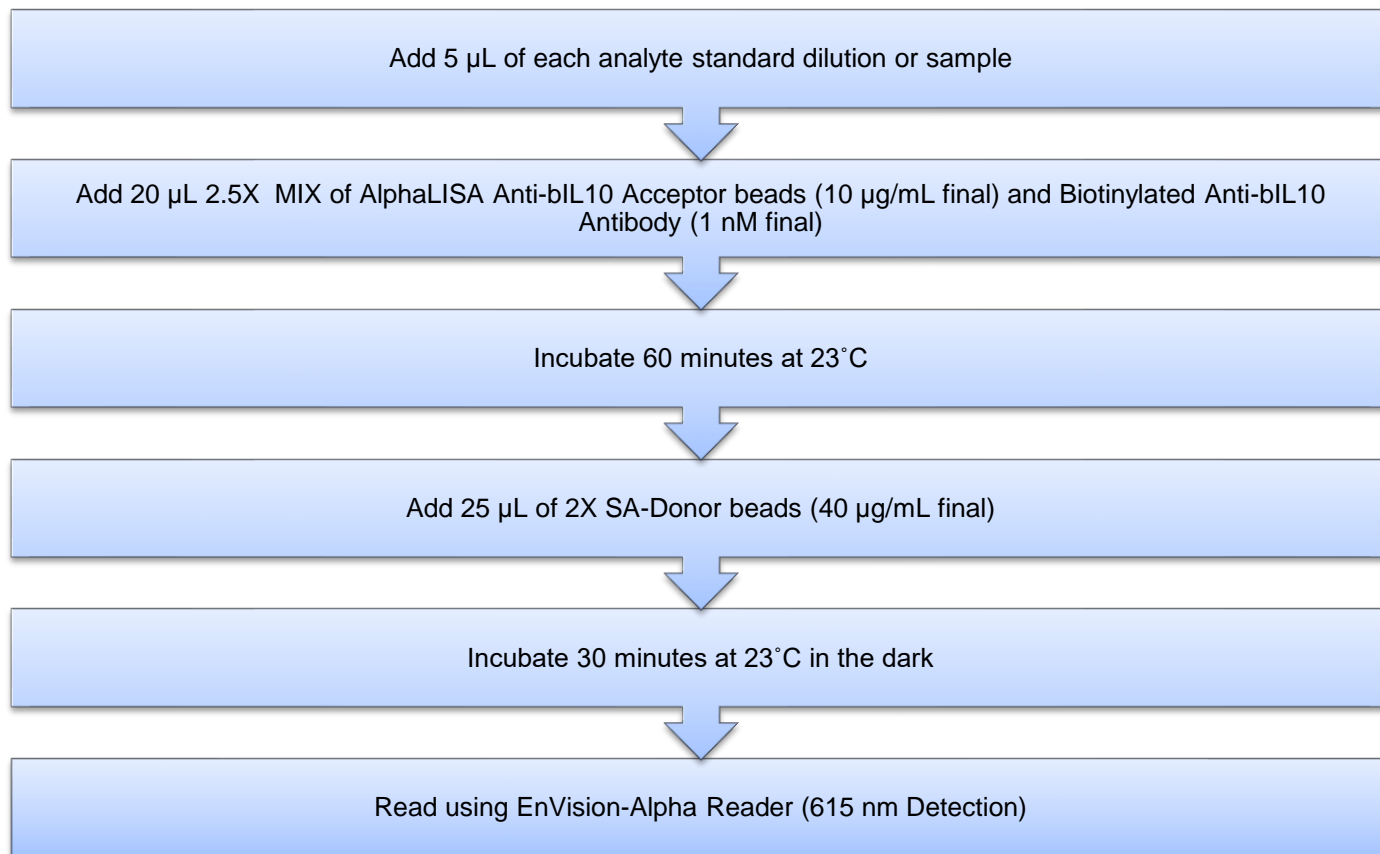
Add 5 µL of each analyte standard dilution or sample

Add 20 µL 2.5X MIX of AlphaLISA Anti-bIL10 Acceptor beads (10 µg/mL final) and Biotinylated Anti-bIL10 Antibody (1 nM final)

Incubate 60 minutes at 23˚C

Add 25 µL of 2X SA-Donor beads (40 µg/mL final)

Incubate 30 minutes at 23˚C in the dark

Read using EnVision-Alpha Reader (615 nm Detection)